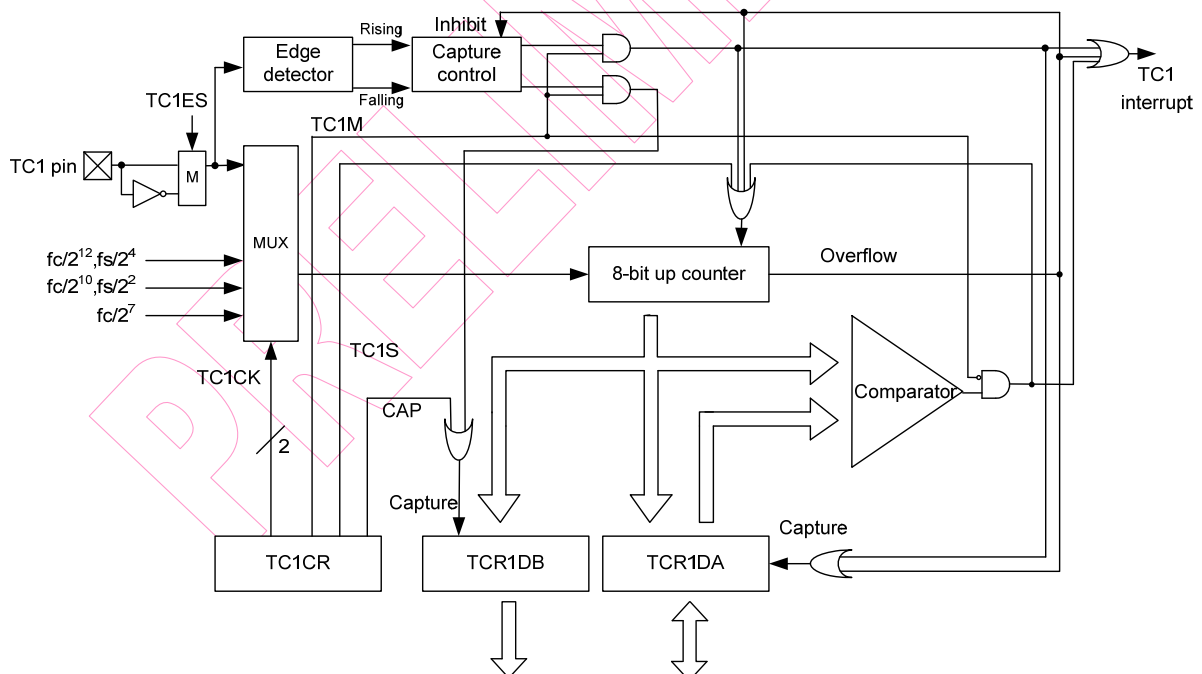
Edge detector

Rising

Falling

Inhibit

Capture control

TC1 interrupt

TC1ES

TC1M

TC1 pin

M

MUX

$fc/2^{12}, fs/2^{4}$

$fc/2^{10}, fs/2^{2}$

$fc/2^{7}$

8-bit up counter

Overflow

TC1S

TC1CK

CAP

Comparator

2

Capture

Capture

TC1CR

TCR1DB

TCR1DA

PRELIMINARY